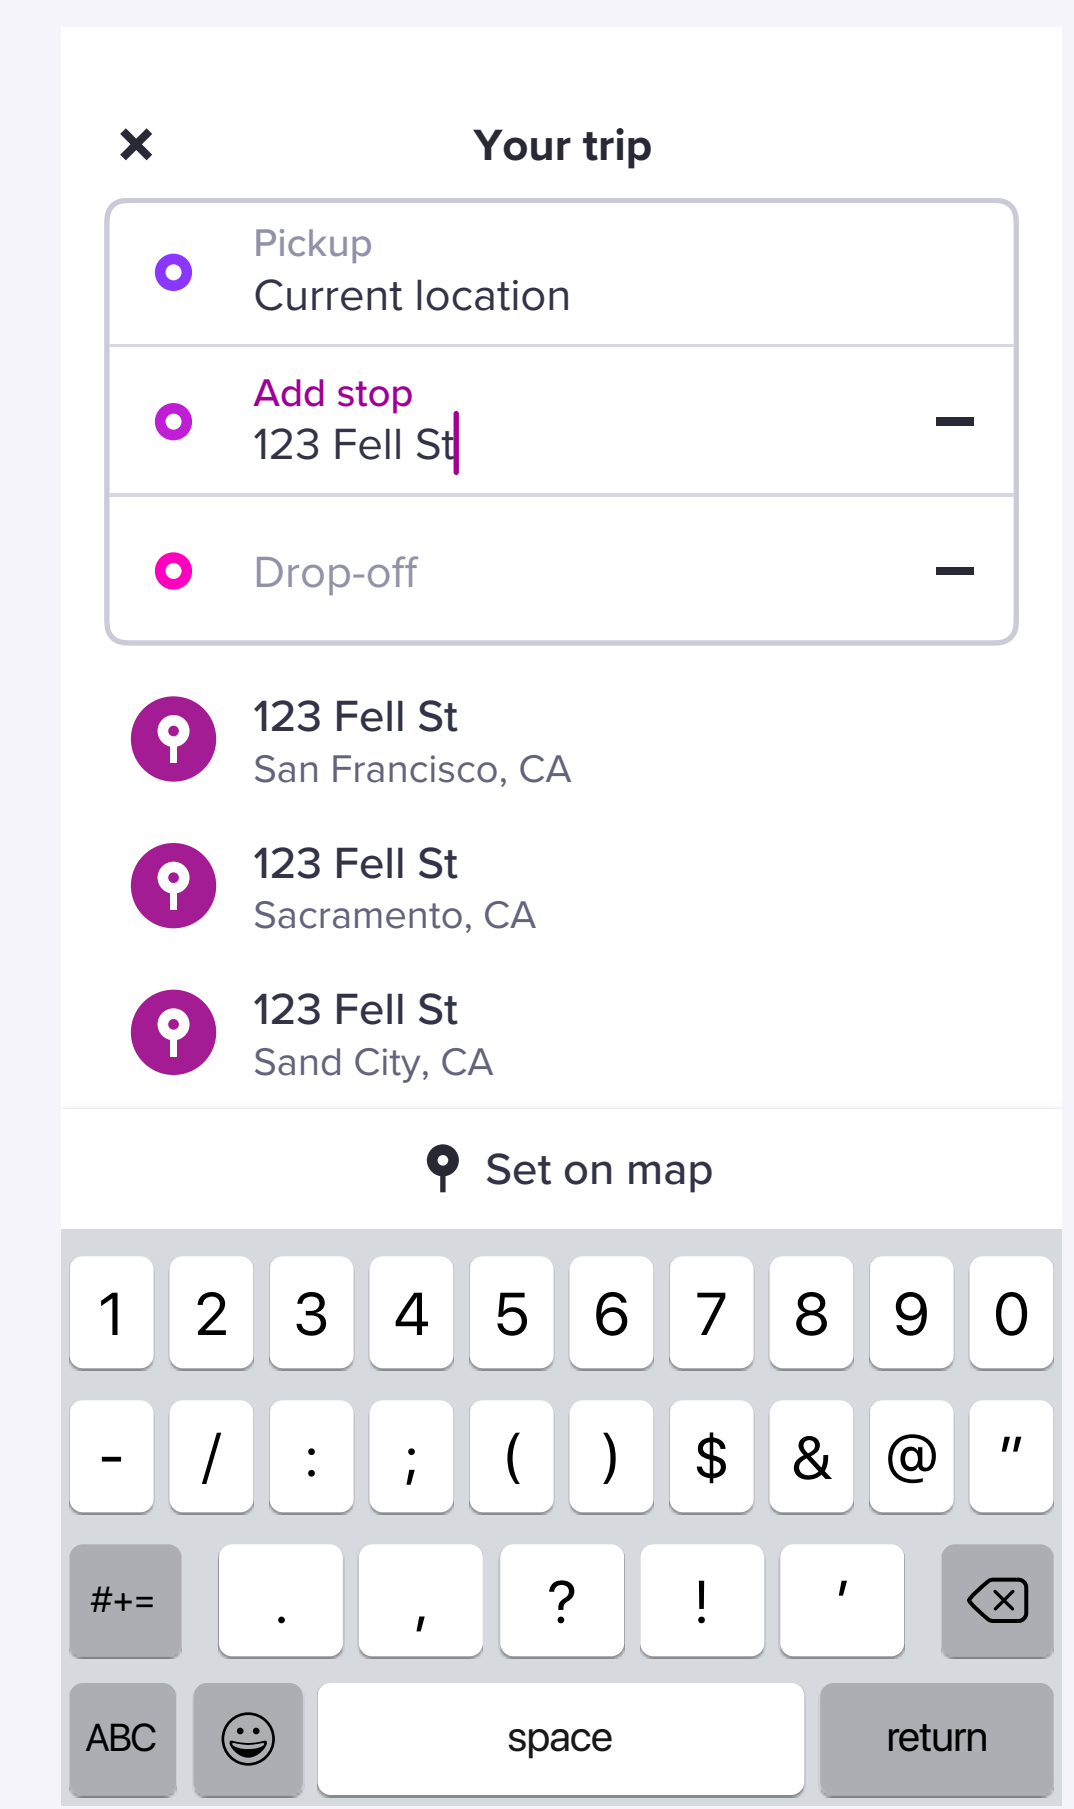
× Your trip

Pickup
Current location

Add stop
123 Fell St

Drop-off

123 Fell St
San Francisco, CA

123 Fell St
Sacramento, CA

123 Fell St
Sand City, CA

Set on map

1 2 3 4 5 6 7 8 9 0
- / : ; ( ) $ & @ "
#+= . , ? ! '
ABC space return